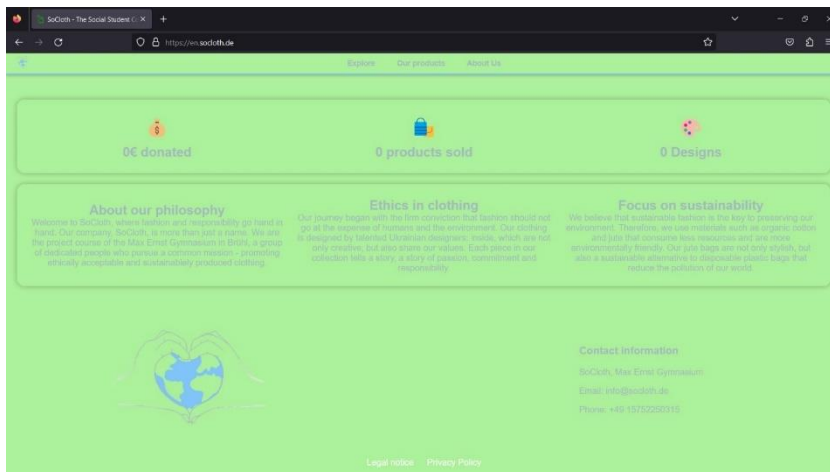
SoCloth - The Social Student C... ×

https://en.socloth.de

Explore Our products About Us

0€ donated

0 products sold

0 Designs

About our philosophy

Welcome to SoCloth, where fashion and responsibility go hand in hand. Our company, SoCloth, is more than just a name. We are the project course of the Max Ernst Gymnasium in Brühl, a group of dedicated people who pursue a common mission - promoting ethically acceptable and sustainably produced clothing.

Ethics in clothing

Our journey began with the firm conviction that fashion should not go at the expense of humans and the environment. Our clothing is designed by talented Ukrainian designers, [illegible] which are not only creative, but also share our values. Each piece in our collection tells a story, a story of passion, commitment and responsibility.

Focus on sustainability

We believe that sustainable fashion is the key to preserving our environment. Therefore, we use materials such as organic cotton and jute that consume less resources and are more environmentally friendly. Our jute bags are not only stylish, but also a sustainable alternative to disposable plastic bags that reduce the pollution of our world.

Contact information

SoCloth, Max Ernst Gymnasium

Email: info@socloth.de

Phone: +49 15752250315

Legal notice Privacy Policy